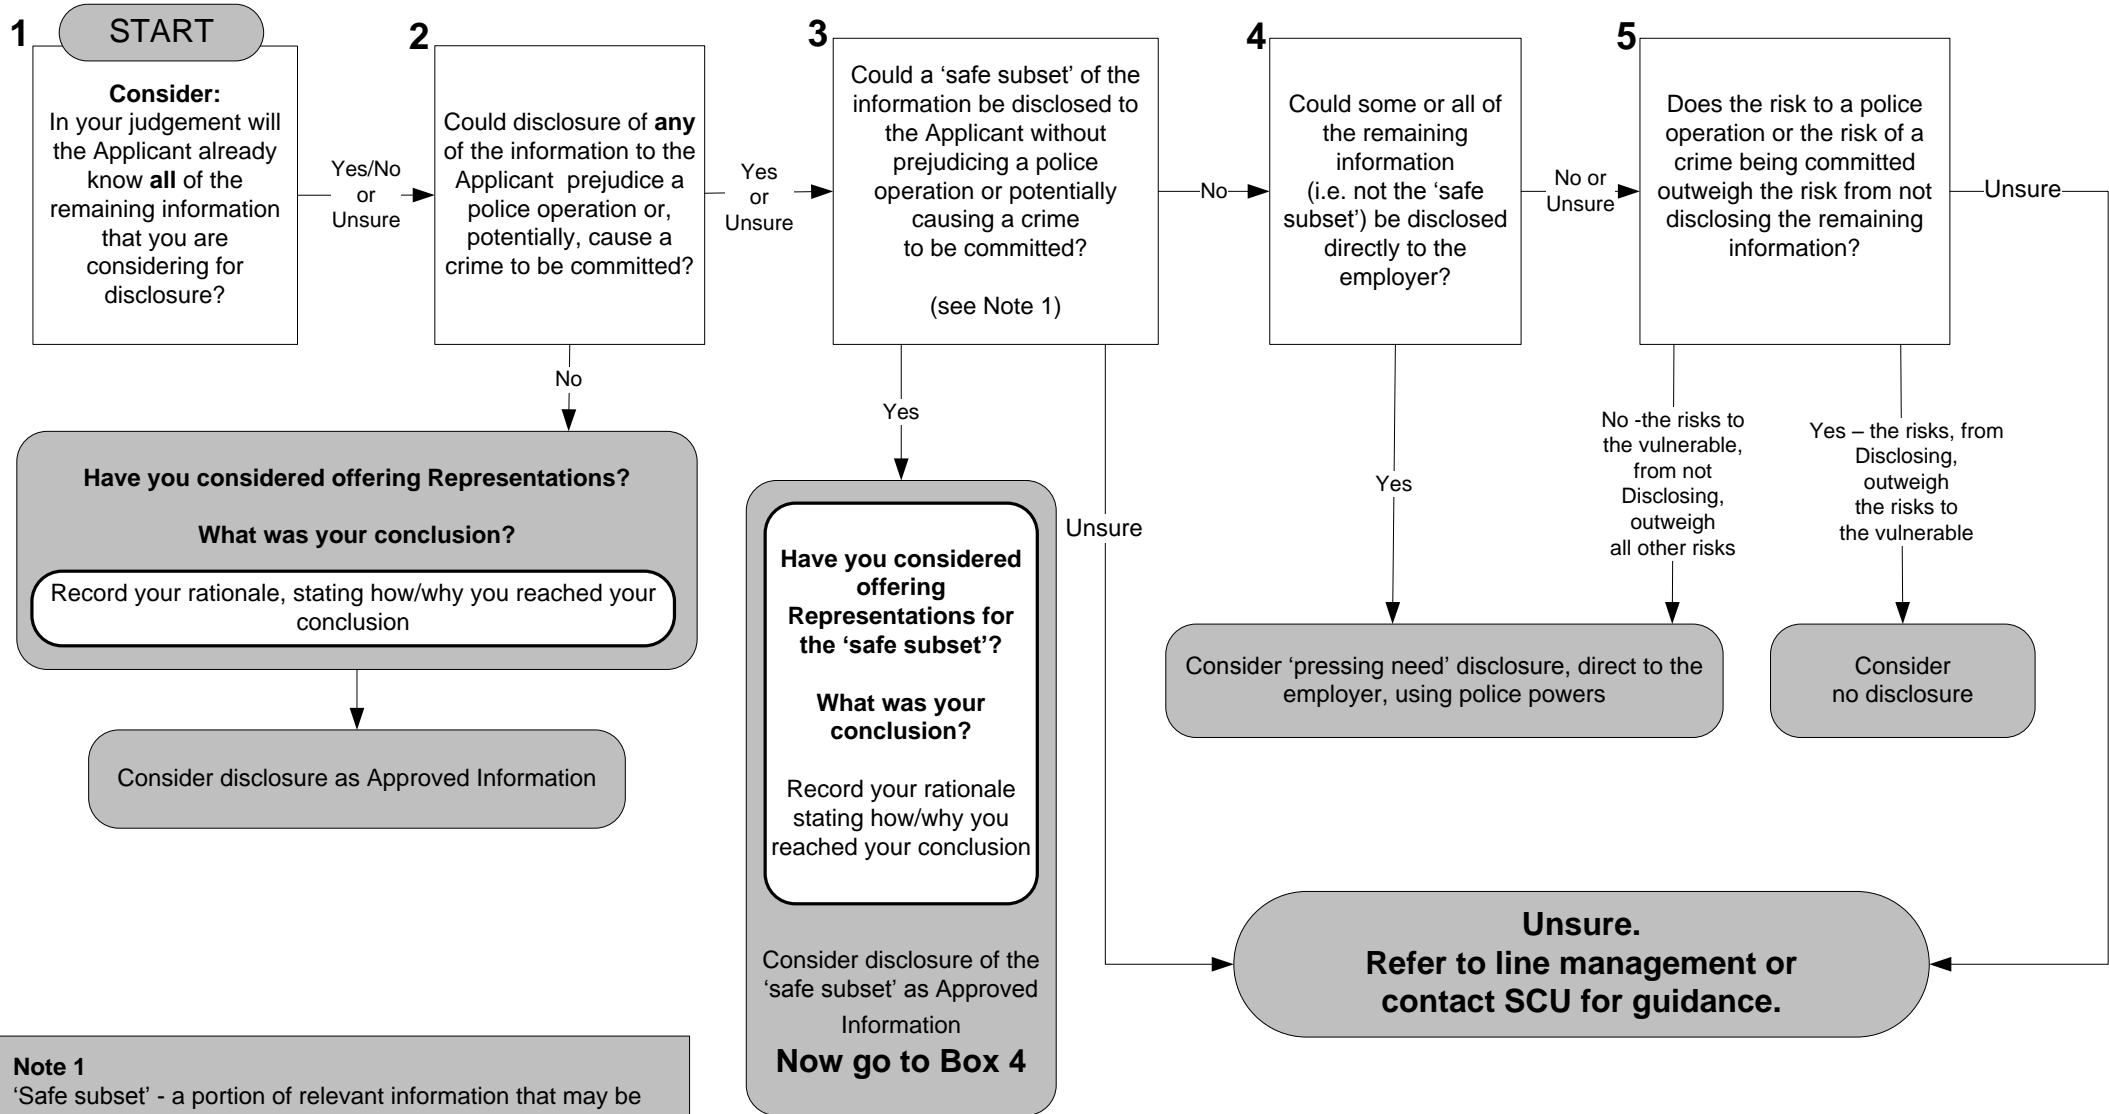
1 START

Consider:
In your judgement will the Applicant already know all of the remaining information that you are considering for disclosure?

Yes/No or Unsure

2

Could disclosure of any of the information to the Applicant prejudice a police operation or, potentially, cause a crime to be committed?

Yes or Unsure

3

Could a 'safe subset' of the information be disclosed to the Applicant without prejudicing a police operation or potentially causing a crime to be committed?

(see Note 1)

No

4

Could some or all of the remaining information (i.e. not the 'safe subset') be disclosed directly to the employer?

No or Unsure

5

Does the risk to a police operation or the risk of a crime being committed outweigh the risk from not disclosing the remaining information?

Unsure

No

Have you considered offering Representations?

What was your conclusion?

Record your rationale, stating how/why you reached your conclusion

Consider disclosure as Approved Information

Yes

Have you considered offering Representations for the 'safe subset'?

What was your conclusion?

Record your rationale stating how/why you reached your conclusion

Consider disclosure of the 'safe subset' as Approved Information

Now go to Box 4

Unsure

Yes

No -the risks to the vulnerable, from not Disclosing, outweigh all other risks

Yes – the risks, from Disclosing, outweigh the risks to the vulnerable

Consider 'pressing need' disclosure, direct to the employer, using police powers

Consider no disclosure

Unsure.
Refer to line management or contact SCU for guidance.

Note 1
'Safe subset' - a portion of relevant information that may be